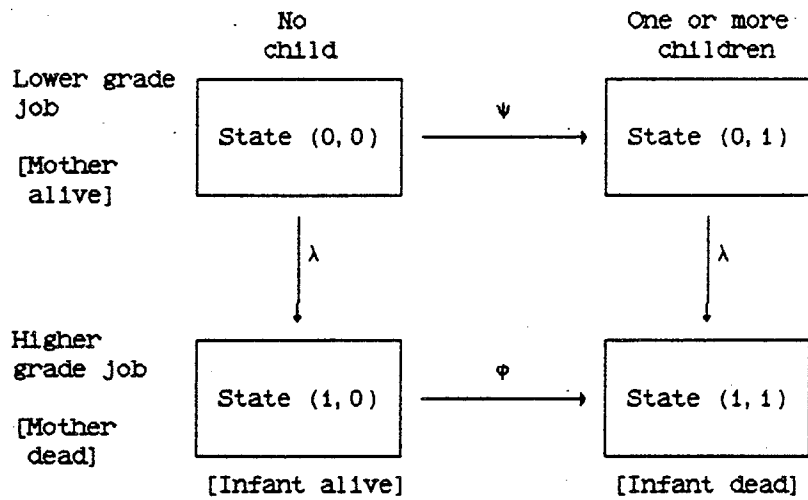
No child

One or more children

Lower grade job

[Mother alive]

State (0, 0)

$\psi$

State (0, 1)

$\lambda$

$\lambda$

Higher grade job

[Mother dead]

State (1, 0)

$\varphi$

State (1, 1)

[Infant alive]

[Infant dead]